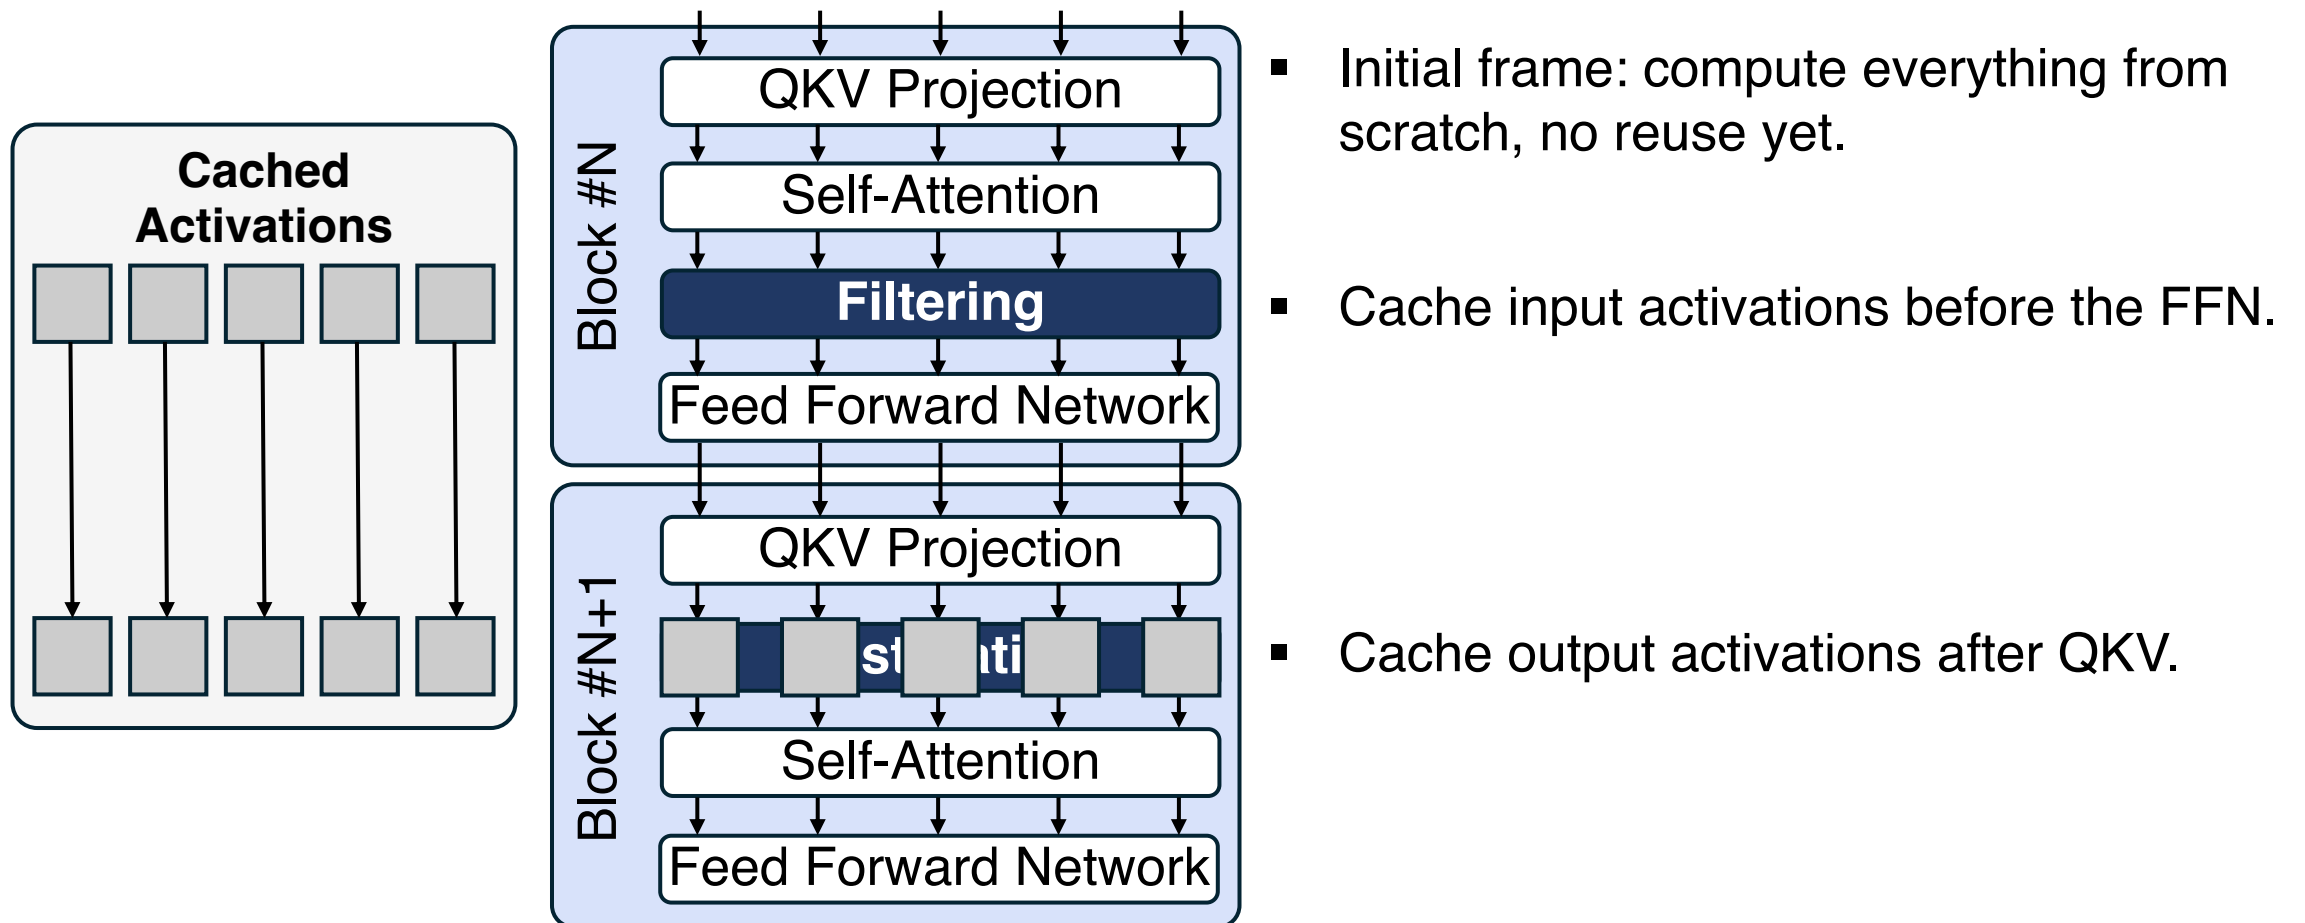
Cached Activations

Block #N

QKV Projection

Self-Attention

Filtering

Feed Forward Network

Block #N+1

QKV Projection

st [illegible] ti

Self-Attention

Feed Forward Network

▪ Initial frame: compute everything from scratch, no reuse yet.

▪ Cache input activations before the FFN.

▪ Cache output activations after QKV.